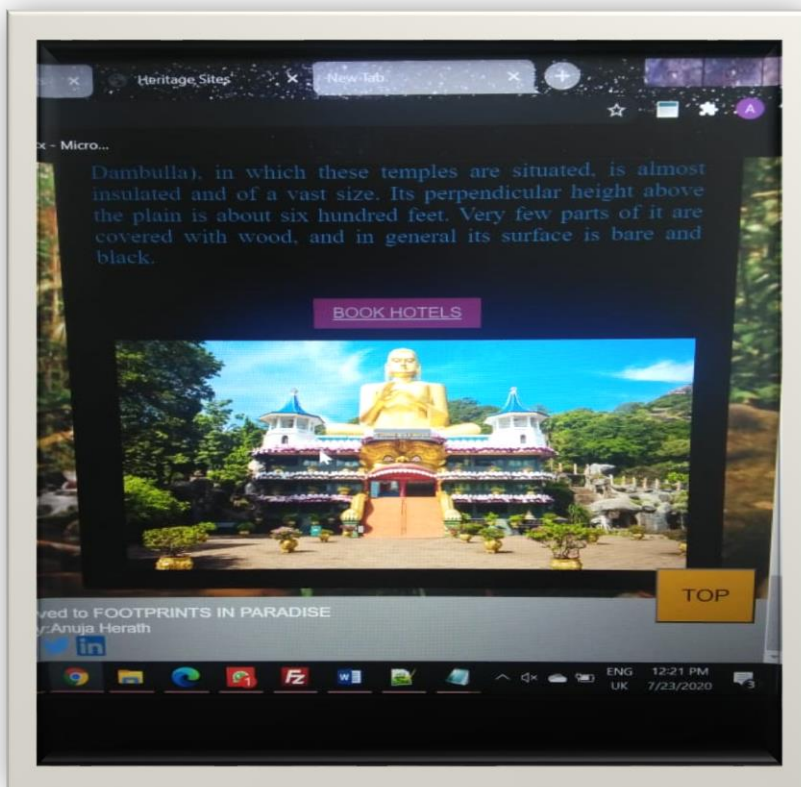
Heritage Sites

New Tab

x - Micro...

Dambulla), in which these temples are situated, is almost insulated and of a vast size. Its perpendicular height above the plain is about six hundred feet. Very few parts of it are covered with wood, and in general its surface is bare and black.

BOOK HOTELS

TOP

ved to FOOTPRINTS IN PARADISE
y:Anuja Herath

ENG UK 12:21 PM 7/23/2020